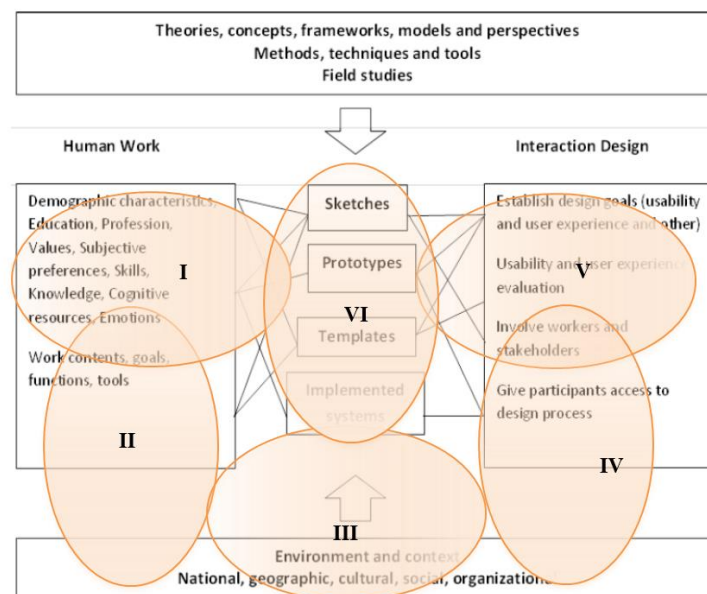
Theories, concepts, frameworks, models and perspectives
Methods, techniques and tools
Field studies

Human Work

Interaction Design

Demographic characteristics, Education, Profession, Values, Subjective preferences, Skills, Knowledge, Cognitive resources, Emotions

Work contents, goals, functions, tools

Sketches

Prototypes

Templates

Implemented systems

Establish design goals (usability and user experience and other)

Usability and user experience evaluation

Involve workers and stakeholders

Give participants access to design process

I

II

III

IV

V

VI

Environment and context
National, geographic, cultural, social, organization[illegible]